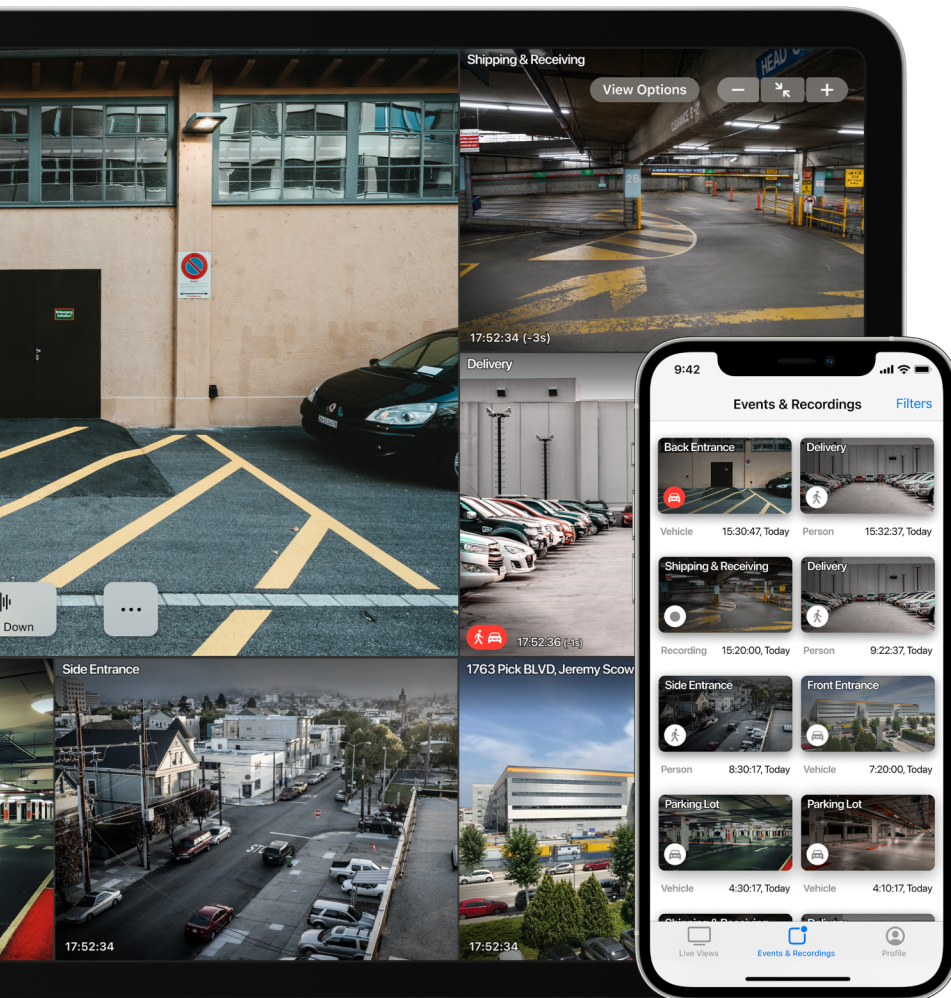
Shipping & Receiving

View Options

17:52:34 (-3s)

Delivery

17:52:36 (-1s)

Down

Side Entrance

17:52:34

1763 Pick BLVD, Jeremy Scow

17:52:34

9:42

Events & Recordings

Filters

Back Entrance

Vehicle 15:30:47, Today

Delivery

Person 15:32:37, Today

Shipping & Receiving

Recording 15:20:00, Today

Delivery

Person 9:22:37, Today

Side Entrance

Person 8:30:17, Today

Front Entrance

Vehicle 7:20:00, Today

Parking Lot

Vehicle 4:30:17, Today

Parking Lot

Vehicle 4:10:17, Today

Live Views

Events & Recordings

Profile